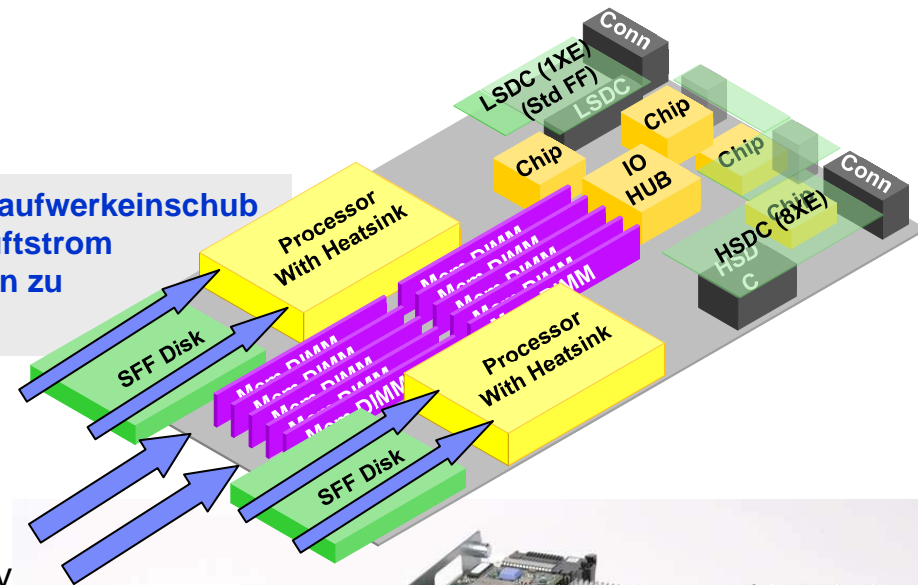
aufwerkeinschub
ftstrom
n zu

Conn
LSDC (1XE)
(Std FF)
LSDC
Chip
Chip
IO
HUB
Chip
Conn
Chip
HSDC (8XE)
HSD
C
Processor
With Heatsink
Mem DIMM
Mem DIMM
Mem DIMM
Mem DIMM
SFF Disk
Mem DIMM
Mem DIMM
Mem DIMM
Mem DIMM
Processor
With Heatsink
SFF Disk